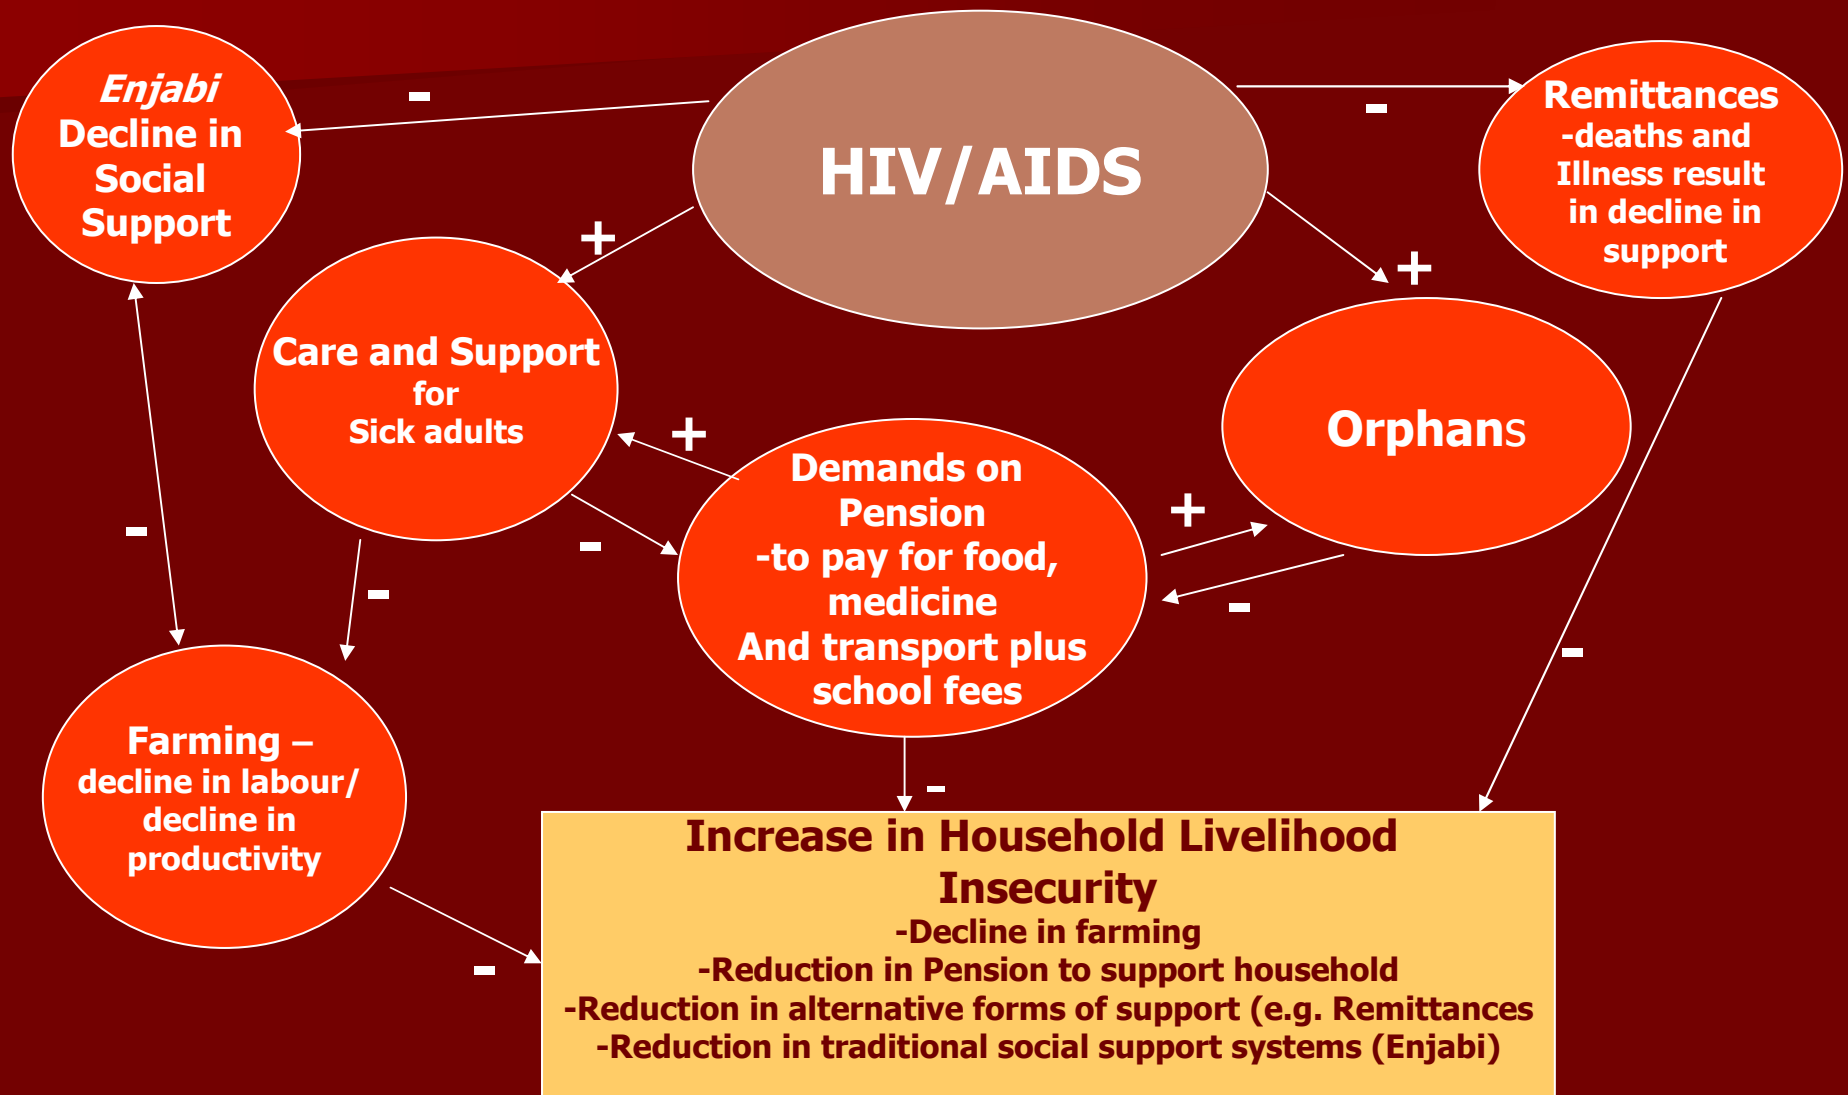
Enjabi
Decline in Social Support

-

HIV/AIDS

-

Remittances
-deaths and Illness result in decline in support

+

Care and Support for Sick adults

+

Orphans

+

Demands on Pension
-to pay for food, medicine
And transport plus school fees

+

-

-

-

-

-

Farming – decline in labour/ decline in productivity

-

Increase in Household Livelihood Insecurity
-Decline in farming
-Reduction in Pension to support household
-Reduction in alternative forms of support (e.g. Remittances
-Reduction in traditional social support systems (Enjabi)

-